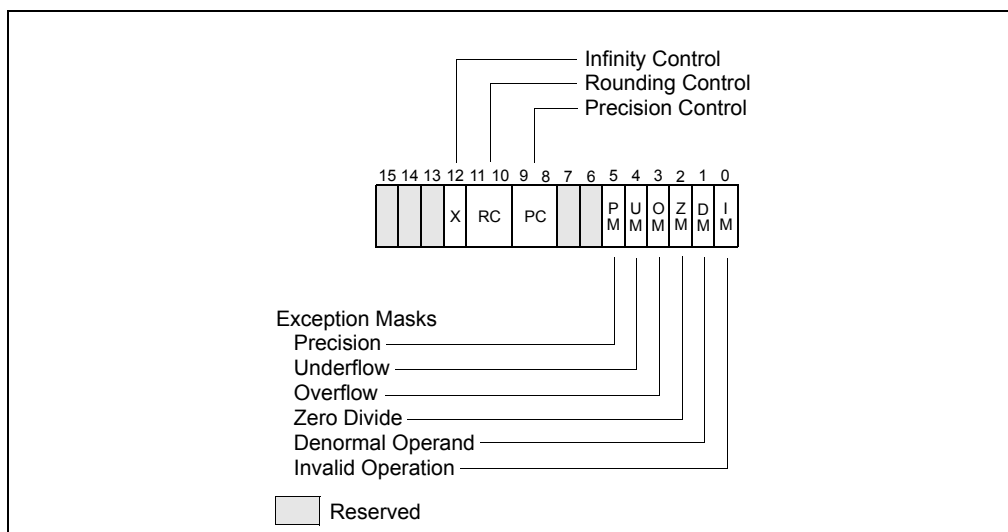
Infinity Control
Rounding Control
Precision Control

15 14 13 12 11 10 9 8 7 6 5 4 3 2 1 0

X RC PC PM UM OM ZM DM IM

Exception Masks
Precision
Underflow
Overflow
Zero Divide
Denormal Operand
Invalid Operation

Reserved